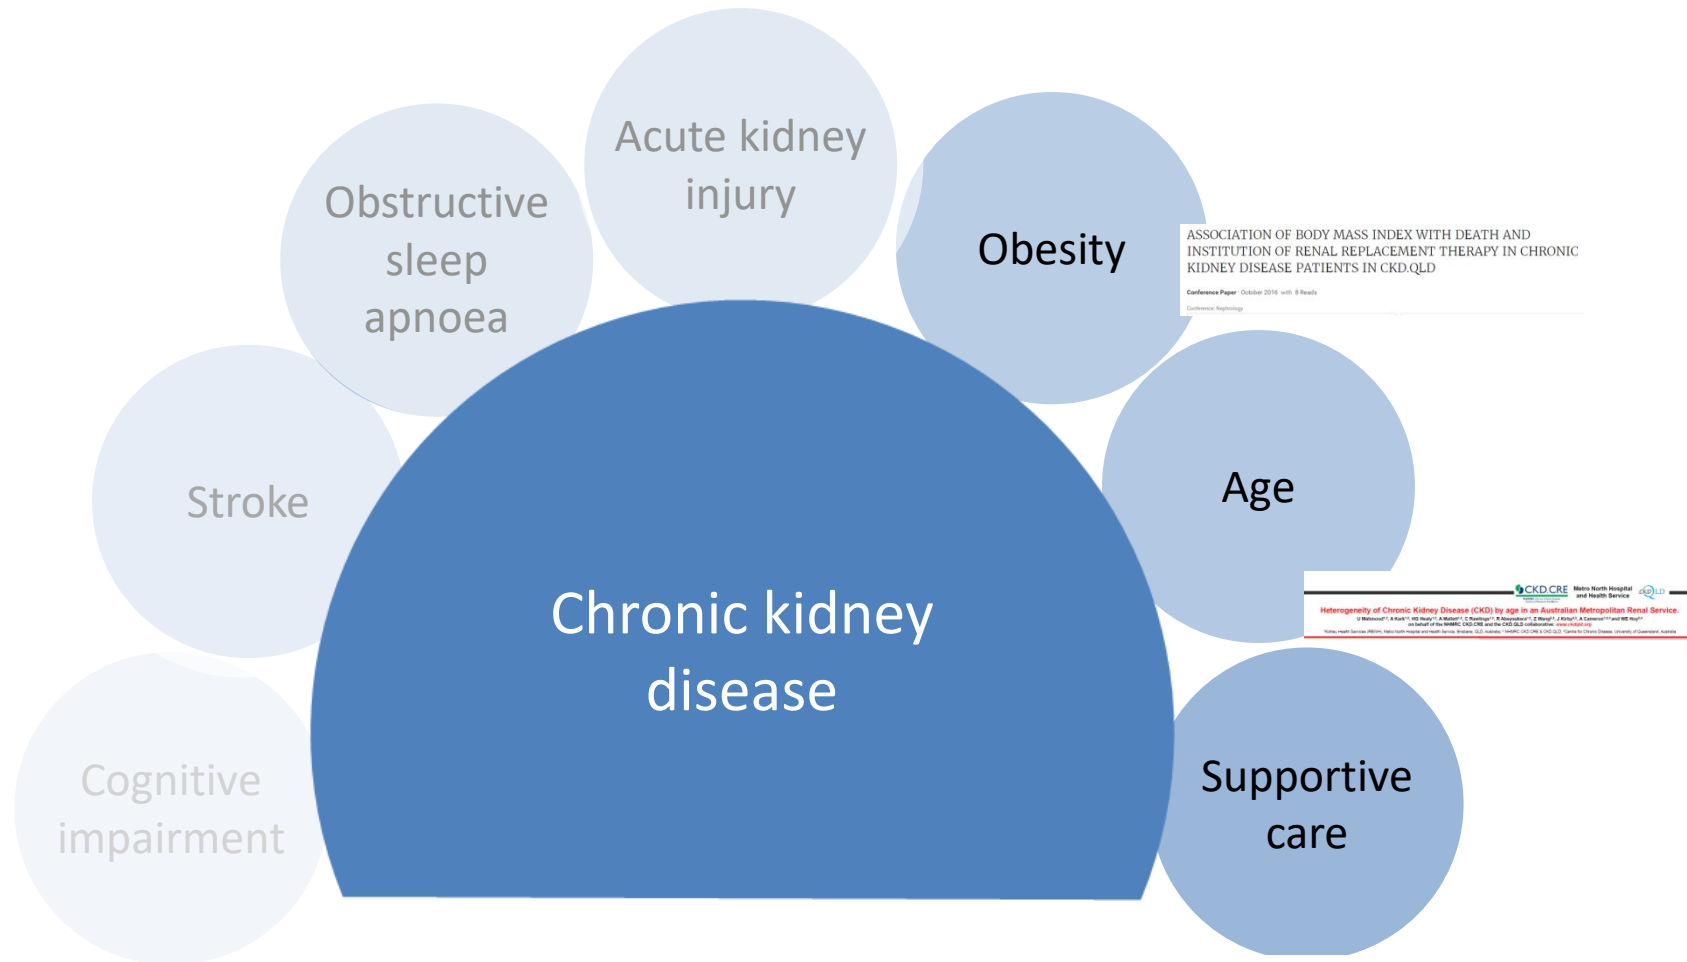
Obstructive sleep apnoea

Acute kidney injury

Obesity

ASSOCIATION OF BODY MASS INDEX WITH DEATH AND INSTITUTION OF RENAL REPLACEMENT THERAPY IN CHRONIC KIDNEY DISEASE PATIENTS IN CKD.QLD

Conference Paper · October 2016 with 8 Reads

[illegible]

Stroke

Age

CKD.CRE Metro North Hospital and Health Service ckdQLD

Heterogeneity of Chronic Kidney Disease (CKD) by age in an Australian Metropolitan Renal Service.

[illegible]

Chronic kidney disease

Cognitive impairment

Supportive care